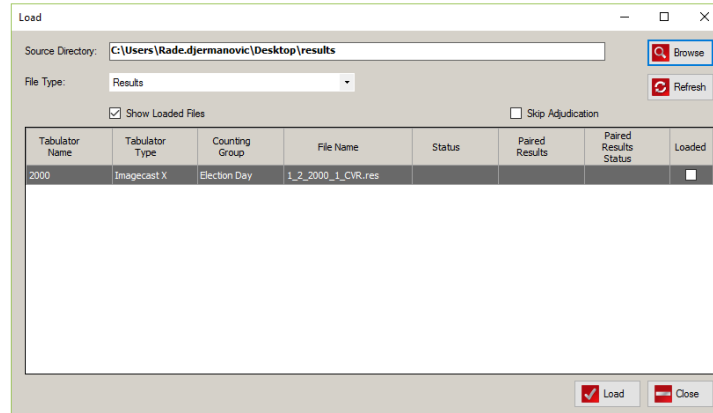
Load

Source Directory: C:\Users\Rade.djermanovic\Desktop\results

Browse

File Type: Results

Refresh

Show Loaded Files

Skip Adjudication

| Tabulator Name | Tabulator Type | Counting Group | File Name | Status | Paired Results | Paired Results Status | Loaded |
|---|---|---|---|---|---|---|---|
| 2000 | Imagecast X | Election Day | 1_2_2000_1_CVR.res | | | | |

Load

Close